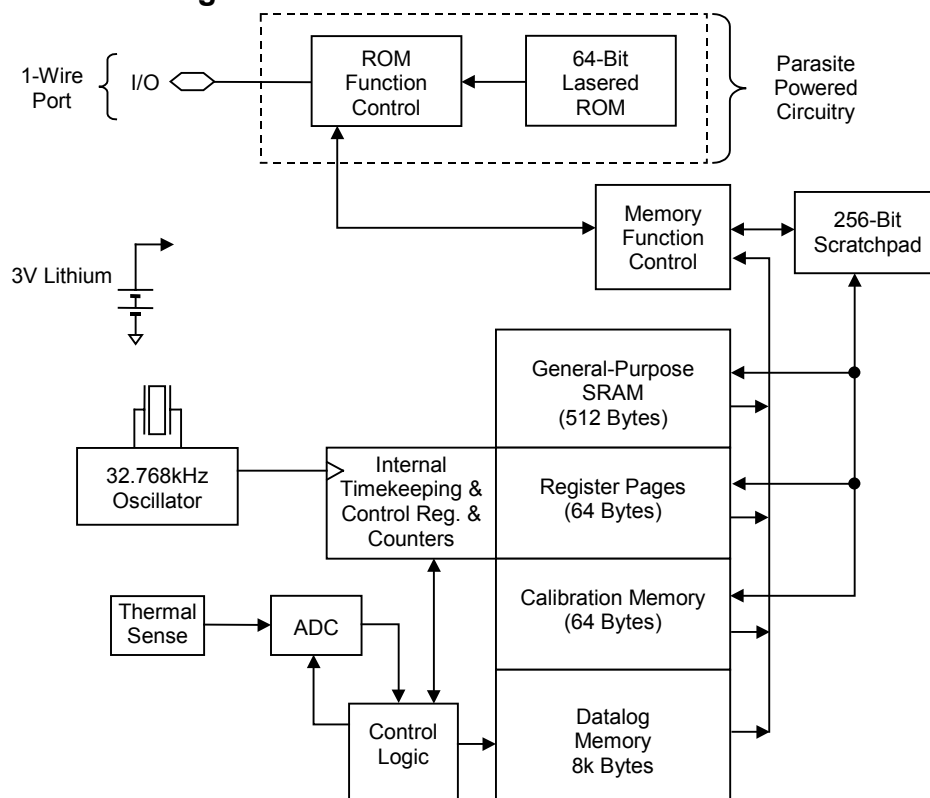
1-Wire Port

I/O

ROM Function Control

64-Bit Lasered ROM

Parasite Powered Circuitry

Memory Function Control

256-Bit Scratchpad

3V Lithium

General-Purpose SRAM (512 Bytes)

32.768kHz Oscillator

Internal Timekeeping & Control Reg. & Counters

Register Pages (64 Bytes)

Calibration Memory (64 Bytes)

Thermal Sense

ADC

Control Logic

Datalog Memory 8k Bytes